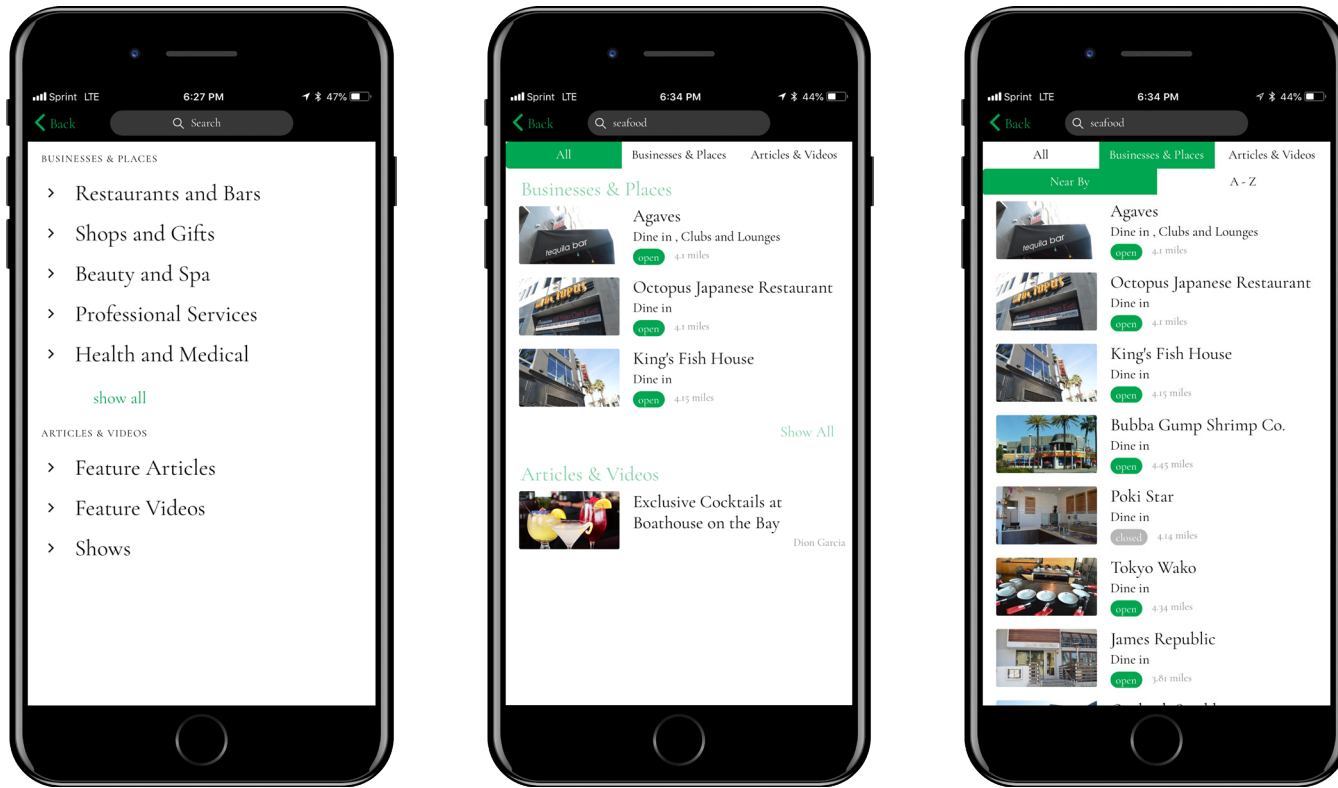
Sprint LTE 6:27 PM 47%

Back

Search

BUSINESSES & PLACES

Restaurants and Bars

Shops and Gifts

Beauty and Spa

Professional Services

Health and Medical

show all

ARTICLES & VIDEOS

Feature Articles

Feature Videos

Shows

Sprint LTE 6:34 PM 44%

Back

seafood

All | Businesses & Places | Articles & Videos

Businesses & Places

tequila bar

Agaves
Dine in , Clubs and Lounges
open 4.1 miles

Octopus Japanese Restaurant
Dine in
open 4.1 miles

King's Fish House
Dine in
open 4.15 miles

Show All

Articles & Videos

Exclusive Cocktails at Boathouse on the Bay
Dion Garcia

Sprint LTE 6:34 PM 44%

Back

seafood

All | Businesses & Places | Articles & Videos

Near By | A - Z

tequila bar

Agaves
Dine in , Clubs and Lounges
open 4.1 miles

Octopus Japanese Restaurant
Dine in
open 4.1 miles

King's Fish House
Dine in
open 4.15 miles

Bubba Gump Shrimp Co.
Dine in
open 4.45 miles

Poki Star
Dine in
closed 4.14 miles

Tokyo Wako
Dine in
open 4.34 miles

James Republic
Dine in
open 3.81 miles

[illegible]